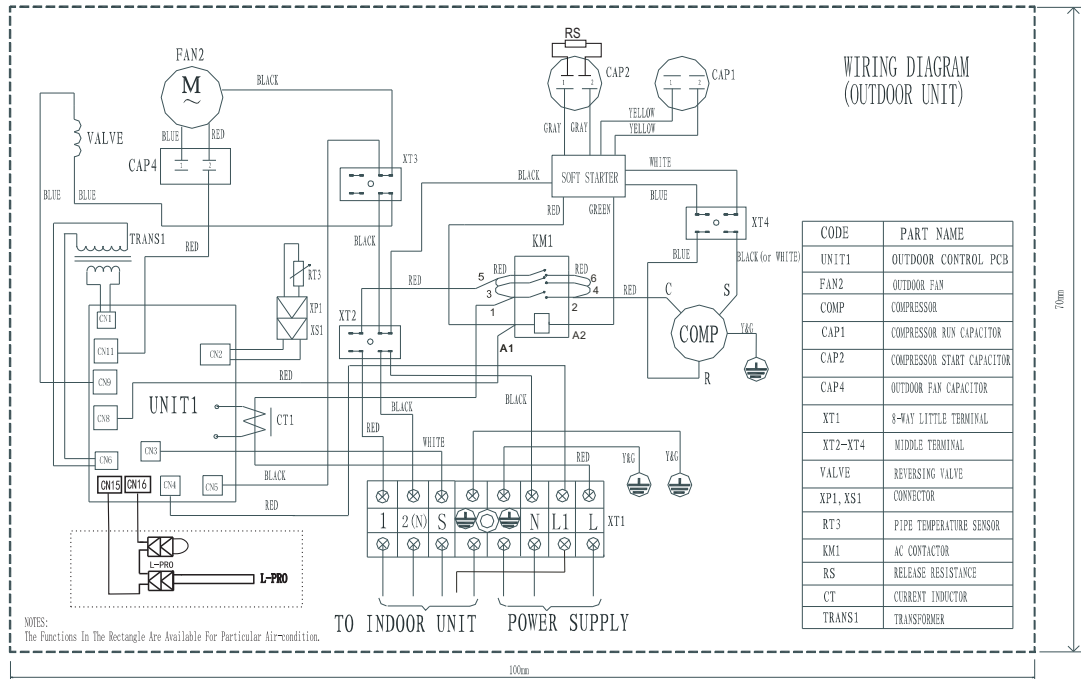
WIRING DIAGRAM
(OUTDOOR UNIT)

FAN2
M
BLACK
VALVE
BLUE RED
CAP4
BLUE BLUE
TRANS1
RED
RS
CAP2
CAP1
GRAY GRAY
YELLOW
YELLOW
WHITE
XT3
BLACK
SOFT STARTER
BLUE
RED GREEN
XT4
BLACK
KM1
BLUE
BLACK(or WHITE)
RT3
XP1
XS1
RED
5
3
1
RED
6
4
2
RED
C
S
XT2
A1
A2
COMP
Y&G
R
CN1
CN11
CN2
CN9
RED
CN8
UNIT1
CT1
BLACK
BLACK
RED
CN3
WHITE
RED
Y&G
Y&G
CN6
BLACK
CN15 CN16
CN4
CN5
RED
1 2(N) S N L1 L
XT1
L-PRO
L-PRO
NOTES:
The Functions In The Rectangle Are Available For Particular Air-condition.
TO INDOOR UNIT
POWER SUPPLY

| CODE | PART NAME |
|---|---|
| UNIT1 | OUTDOOR CONTROL PCB |
| FAN2 | OUTDOOR FAN |
| COMP | COMPRESSOR |
| CAP1 | COMPRESSOR RUN CAPACITOR |
| CAP2 | COMPRESSOR START CAPACITOR |
| CAP4 | OUTDOOR FAN CAPACITOR |
| XT1 | 8-WAY LITTLE TERMINAL |
| XT2-XT4 | MIDDLE TERMINAL |
| VALVE | REVERSING VALVE |
| XP1, XS1 | CONNECTOR |
| RT3 | PIPE TEMPERATURE SENSOR |
| KM1 | AC CONTACTOR |
| RS | RELEASE RESISTANCE |
| CT | CURRENT INDUCTOR |
| TRANS1 | TRANSFORMER |

70mm
100mm